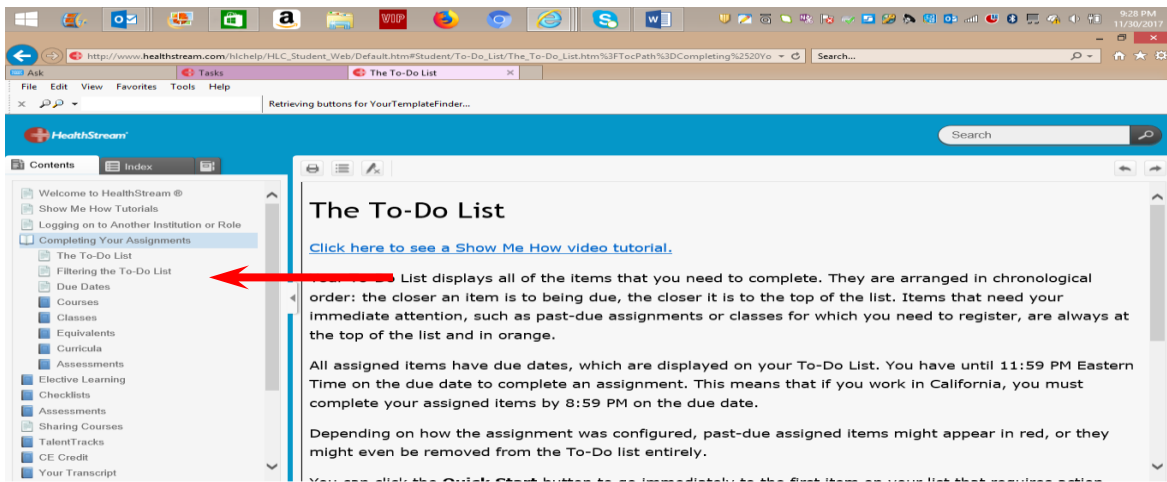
9:28 PM
11/30/2017

http://www.healthstream.com/hlchelp/HLC_Student_Web/Default.htm#Student/To-Do_List/The_To-Do_List.htm%3FTocPath%3DCompleting%2520Yo
Search...

Ask
Tasks
The To-Do List

File Edit View Favorites Tools Help

Retrieving buttons for YourTemplateFinder...

HealthStream

Search

Contents
Index

Welcome to HealthStream ®
Show Me How Tutorials
Logging on to Another Institution or Role
Completing Your Assignments
The To-Do List
Filtering the To-Do List
Due Dates
Courses
Classes
Equivalents
Curricula
Assessments
Elective Learning
Checklists
Assessments
Sharing Courses
TalentTracks
CE Credit
Your Transcript

The To-Do List

Click here to see a Show Me How video tutorial.

Your To-Do List displays all of the items that you need to complete. They are arranged in chronological order: the closer an item is to being due, the closer it is to the top of the list. Items that need your immediate attention, such as past-due assignments or classes for which you need to register, are always at the top of the list and in orange.

All assigned items have due dates, which are displayed on your To-Do List. You have until 11:59 PM Eastern Time on the due date to complete an assignment. This means that if you work in California, you must complete your assigned items by 8:59 PM on the due date.

Depending on how the assignment was configured, past-due assigned items might appear in red, or they might even be removed from the To-Do list entirely.

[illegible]